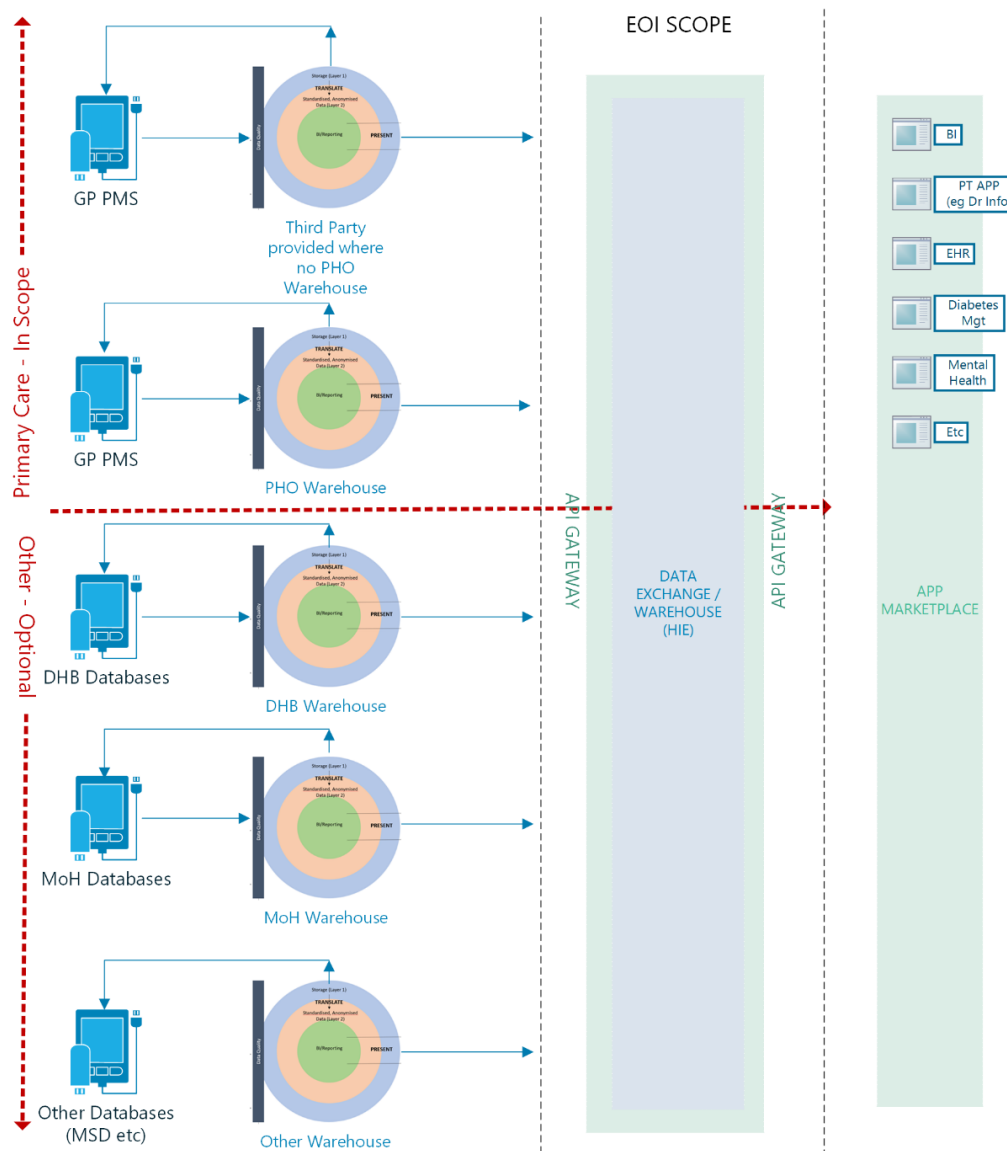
EOI SCOPE

Primary Care - In Scope

Storage (Layer 1)
TRANSLATE
Standardised, Anonymised Data (Layer 2)
BI/Reporting
PRESENT
Data Quality

GP PMS

Third Party provided where no PHO Warehouse

Storage (Layer 1)
TRANSLATE
Standardised, Anonymised Data (Layer 2)
BI/Reporting
PRESENT
Data Quality

GP PMS

PHO Warehouse

Other - Optional

Storage (Layer 1)
TRANSLATE
Standardised, Anonymised Data (Layer 2)
BI/Reporting
PRESENT
Data Quality

DHB Databases

DHB Warehouse

Storage (Layer 1)
TRANSLATE
Standardised, Anonymised Data (Layer 2)
BI/Reporting
PRESENT
Data Quality

MoH Databases

MoH Warehouse

Storage (Layer 1)
TRANSLATE
Standardised, Anonymised Data (Layer 2)
BI/Reporting
PRESENT
Data Quality

Other Databases (MSD etc)

Other Warehouse

API GATEWAY

DATA EXCHANGE / WAREHOUSE (HIE)

API GATEWAY

BI

PT APP (eg Dr Info

EHR

Diabetes Mgt

Mental Health

Etc

APP MARKETPLACE